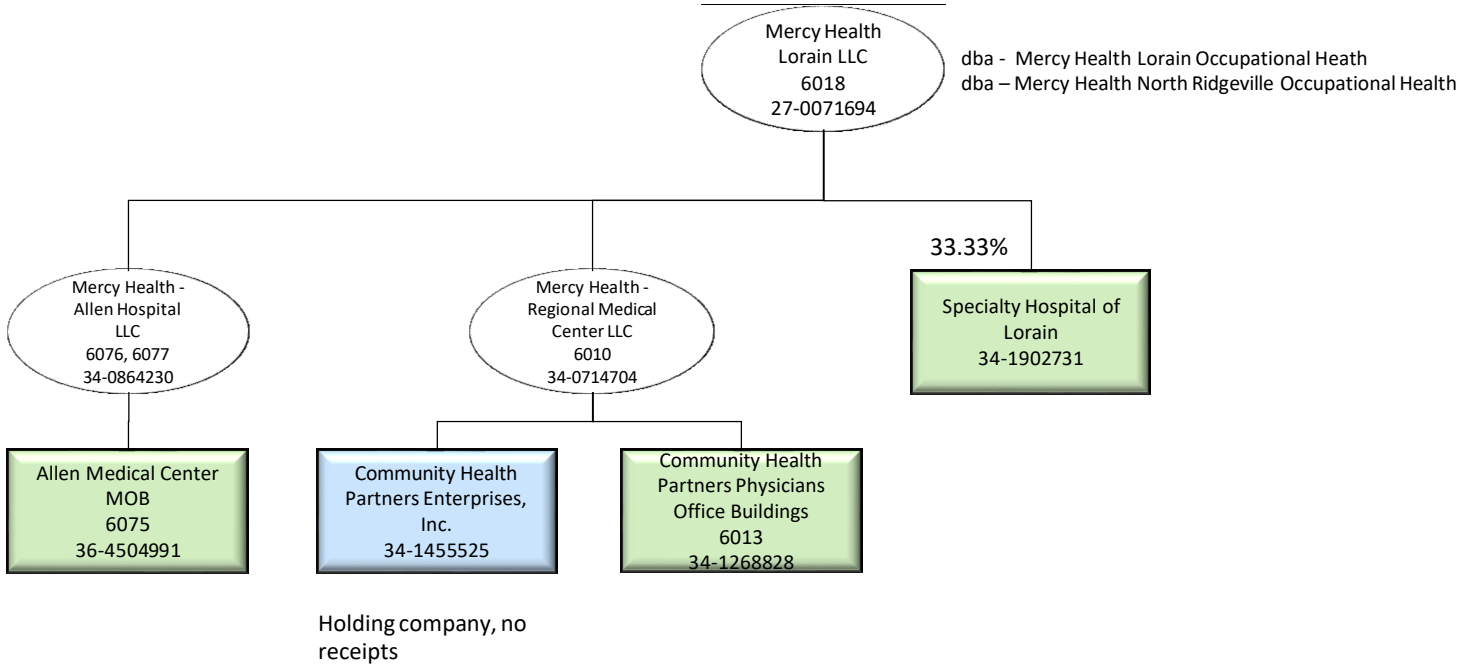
Mercy Health Lorain LLC
6018
27-0071694

dba - Mercy Health Lorain Occupational Heath
dba – Mercy Health North Ridgeville Occupational Health

Mercy Health - Allen Hospital LLC
6076, 6077
34-0864230

Mercy Health - Regional Medical Center LLC
6010
34-0714704

33.33%

Specialty Hospital of Lorain
34-1902731

Allen Medical Center MOB
6075
36-4504991

Community Health Partners Enterprises, Inc.
34-1455525

Community Health Partners Physicians Office Buildings
6013
34-1268828

Holding company, no receipts